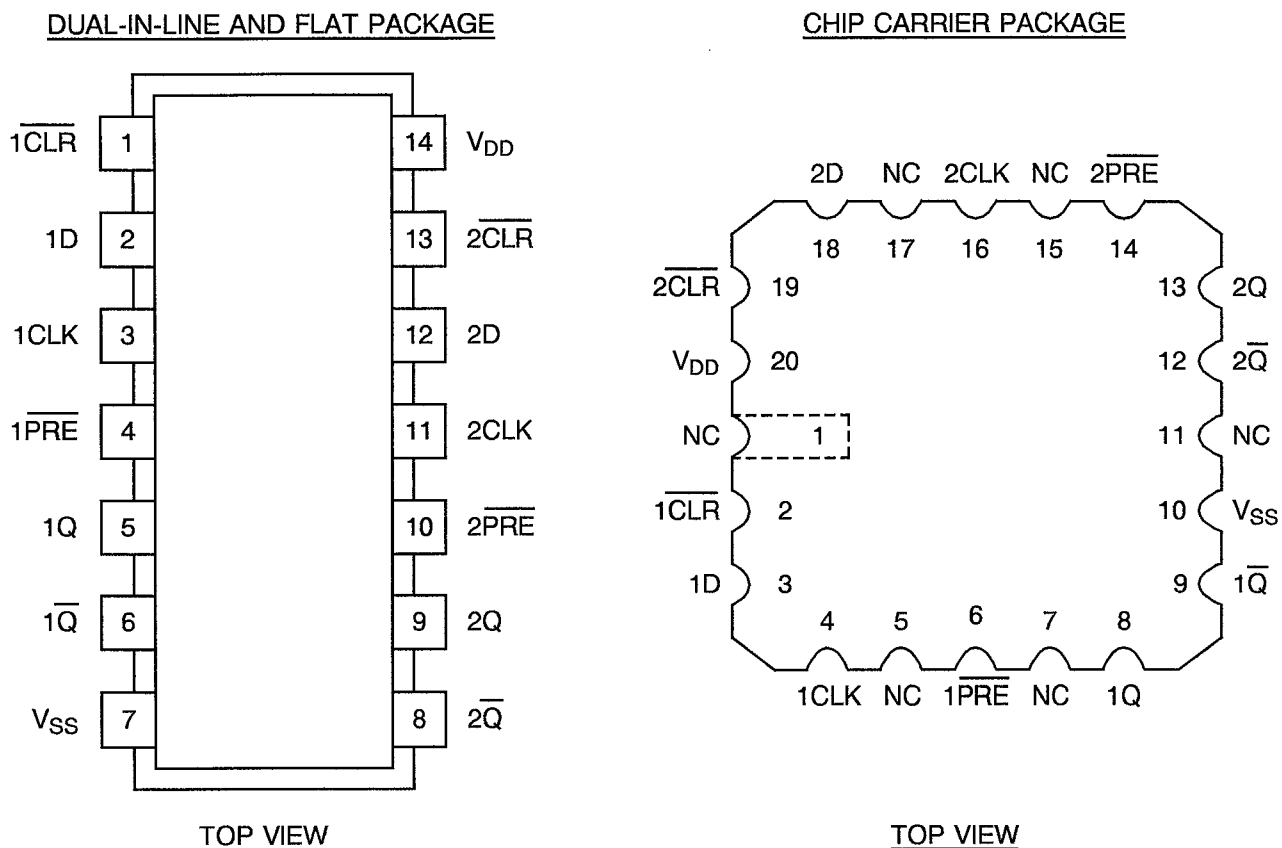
DUAL-IN-LINE AND FLAT PACKAGE

$1\overline{CLR}$ 1
1D 2
1CLK 3
$1\overline{PRE}$ 4
1Q 5
$1\overline{Q}$ 6
$V_{SS}$ 7

14 $V_{DD}$
13 $2\overline{CLR}$
12 2D
11 2CLK
10 $2\overline{PRE}$
9 2Q
8 $2\overline{Q}$

TOP VIEW

CHIP CARRIER PACKAGE

2D NC 2CLK NC $2\overline{PRE}$
18 17 16 15 14

$2\overline{CLR}$ 19
$V_{DD}$ 20
NC 1
$1\overline{CLR}$ 2
1D 3

13 2Q
12 $2\overline{Q}$
11 NC
10 $V_{SS}$
9 $1\overline{Q}$

4 5 6 7 8
1CLK NC $1\overline{PRE}$ NC 1Q

TOP VIEW